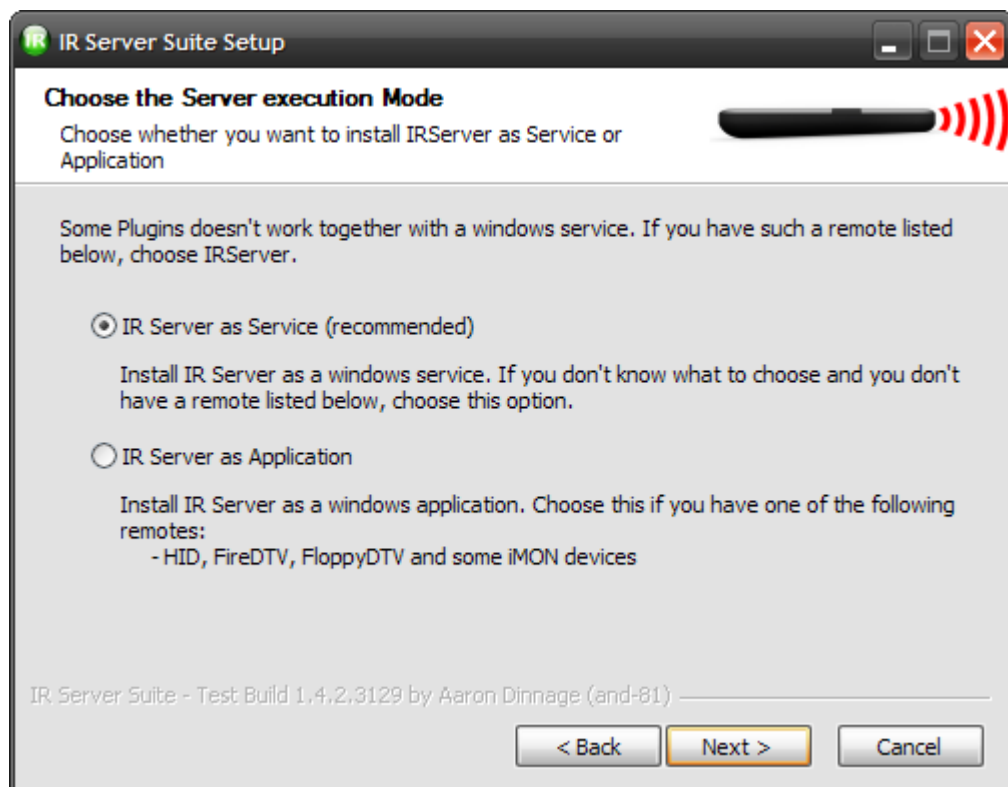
IR IR Server Suite Setup

Choose the Server execution Mode
Choose whether you want to install IRServer as Service or Application

Some Plugins doesn't work together with a windows service. If you have such a remote listed below, choose IRServer.

IR Server as Service (recommended)

Install IR Server as a windows service. If you don't know what to choose and you don't have a remote listed below, choose this option.

IR Server as Application

Install IR Server as a windows application. Choose this if you have one of the following remotes:
- HID, FireDTV, FloppyDTV and some iMON devices

IR Server Suite - Test Build 1.4.2.3129 by Aaron Dinnage (and-81)

< Back | Next > | Cancel